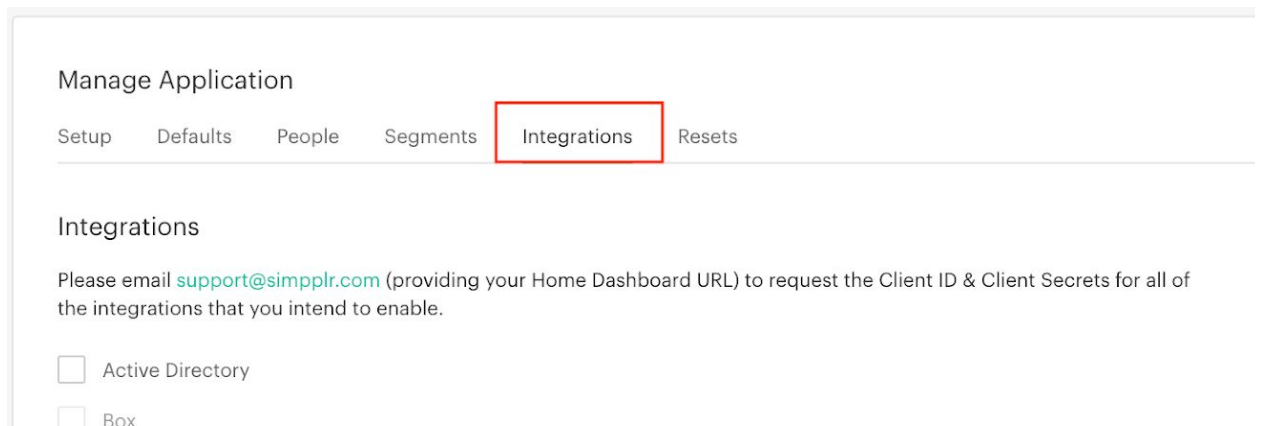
Manage Application

Setup Defaults People Segments Integrations Resets

Integrations

Please email support@simpplr.com (providing your Home Dashboard URL) to request the Client ID & Client Secrets for all of the integrations that you intend to enable.

Active Directory

Box